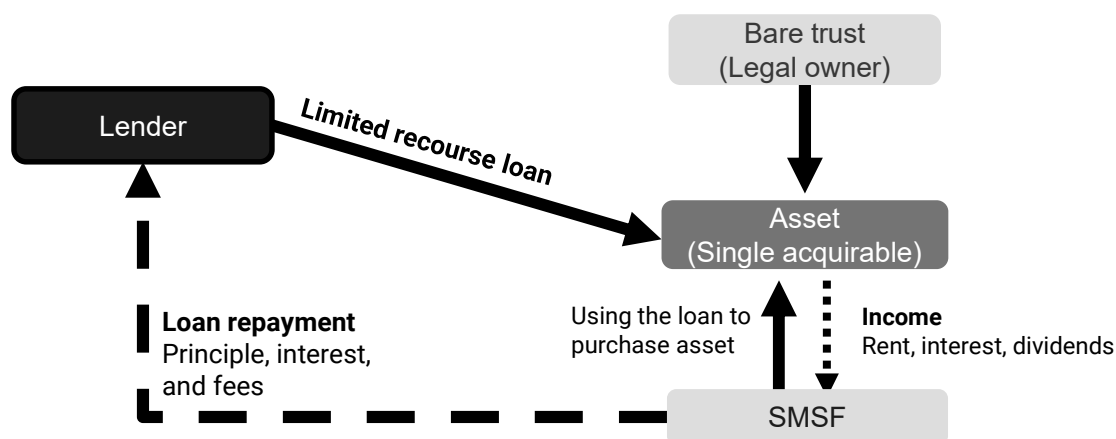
Bare trust
(Legal owner)

Lender

Limited recourse loan

Asset
(Single acquirable)

Loan repayment
Principle, interest, and fees

Using the loan to purchase asset

Income
Rent, interest, dividends

SMSF